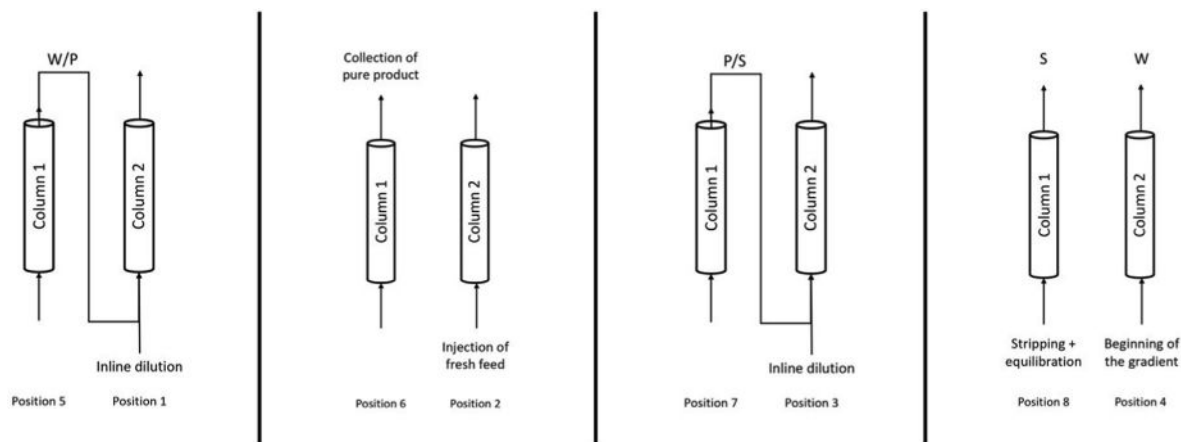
W/P

Column 1

Column 2

Inline dilution

Position 5 Position 1

Collection of pure product

Column 1

Column 2

Injection of fresh feed

Position 6 Position 2

P/S

Column 1

Column 2

Inline dilution

Position 7 Position 3

S

W

Column 1

Column 2

Stripping + equilibration

Beginning of the gradient

Position 8 Position 4